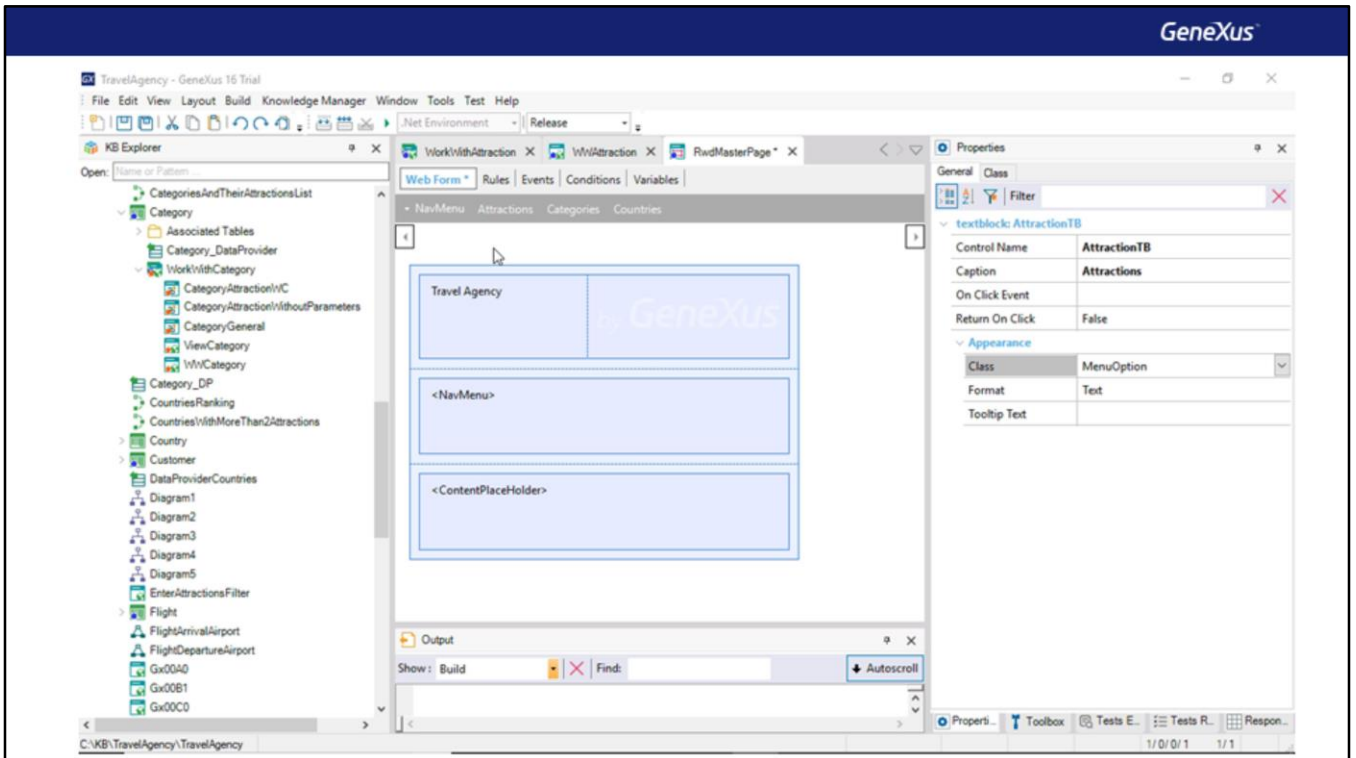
GeneXus

TravelAgency - GeneXus 16 Trial

File Edit View Layout Build Knowledge Manager Window Tools Test Help

.Net Environment Release

KB Explorer

Open: Name or Pattern

CategoriesAndTheirAttractionsList
Category
Associated Tables
Category_DataProvider
WorkWithCategory
CategoryAttractionWC
CategoryAttractionWithoutParameters
CategoryGeneral
ViewCategory
WWCategory
Category_DP
CountriesRanking
CountriesWithMoreThan2Attractions
Country
Customer
DataProviderCountries
Diagram1
Diagram2
Diagram3
Diagram4
Diagram5
EnterAttractionsFilter
Flight
FlightArrivalAirport
FlightDepartureAirport
Gx00A0
Gx00B1
Gx00C0

C:\KB\TravelAgency\TravelAgency

WorkWithAttraction × WWAttraction × RwdMasterPage* ×

Web Form* | Rules | Events | Conditions | Variables

NavMenu Attractions Categories Countries

Travel Agency

<NavMenu>

<ContentPlaceHolder>

Output

Show: Build Find: Autoscroll

Properties

General Class

Filter

textblock: AttractionTB

| Control Name | AttractionTB |
|---|---|
| Caption | Attractions |
| On Click Event | |
| Return On Click | False |
| Appearance | |
| Class | MenuOption |
| Format | Text |
| Tooltip Text | |

Properti... Toolbox Tests E... Tests R... Respon...

1/0/0/1 1/1